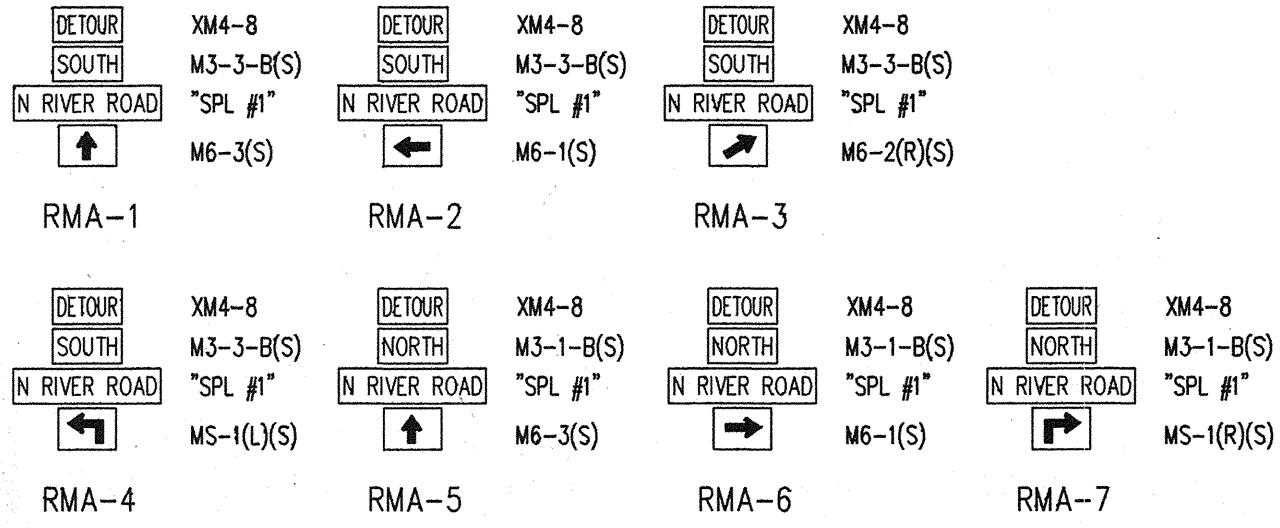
DETOUR XM4-8
SOUTH M3-3-B(S)
N RIVER ROAD "SPL #1"
M6-3(S)

RMA-1

DETOUR XM4-8
SOUTH M3-3-B(S)
N RIVER ROAD "SPL #1"
M6-1(S)

RMA-2

DETOUR XM4-8
SOUTH M3-3-B(S)
N RIVER ROAD "SPL #1"
M6-2(R)(S)

RMA-3

DETOUR XM4-8
SOUTH M3-3-B(S)
N RIVER ROAD "SPL #1"
MS-1(L)(S)

RMA-4

DETOUR XM4-8
NORTH M3-1-B(S)
N RIVER ROAD "SPL #1"
M6-3(S)

RMA-5

DETOUR XM4-8
NORTH M3-1-B(S)
N RIVER ROAD "SPL #1"
M6-1(S)

RMA-6

DETOUR XM4-8
NORTH M3-1-B(S)
N RIVER ROAD "SPL #1"
MS-1(R)(S)

RMA--7